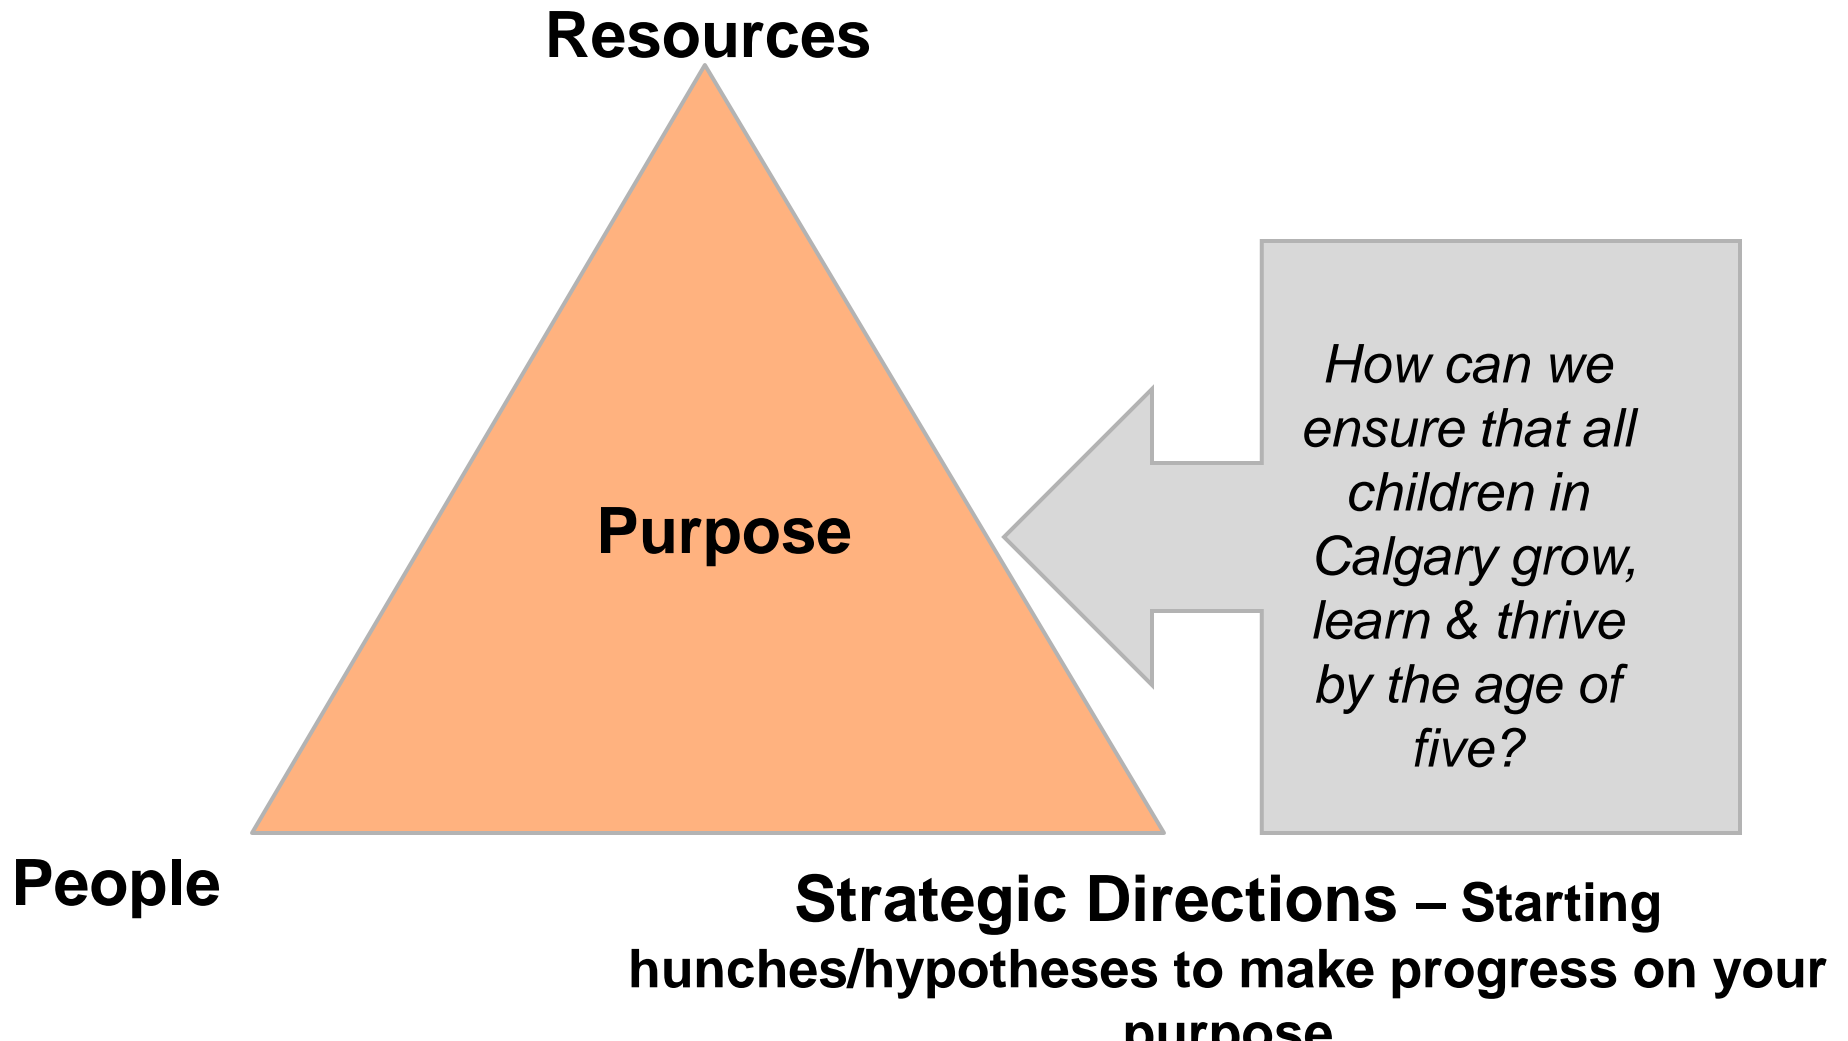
Resources

Purpose

How can we ensure that all children in Calgary grow, learn & thrive by the age of five?

People

Strategic Directions – Starting hunches/hypotheses to make progress on your purpose